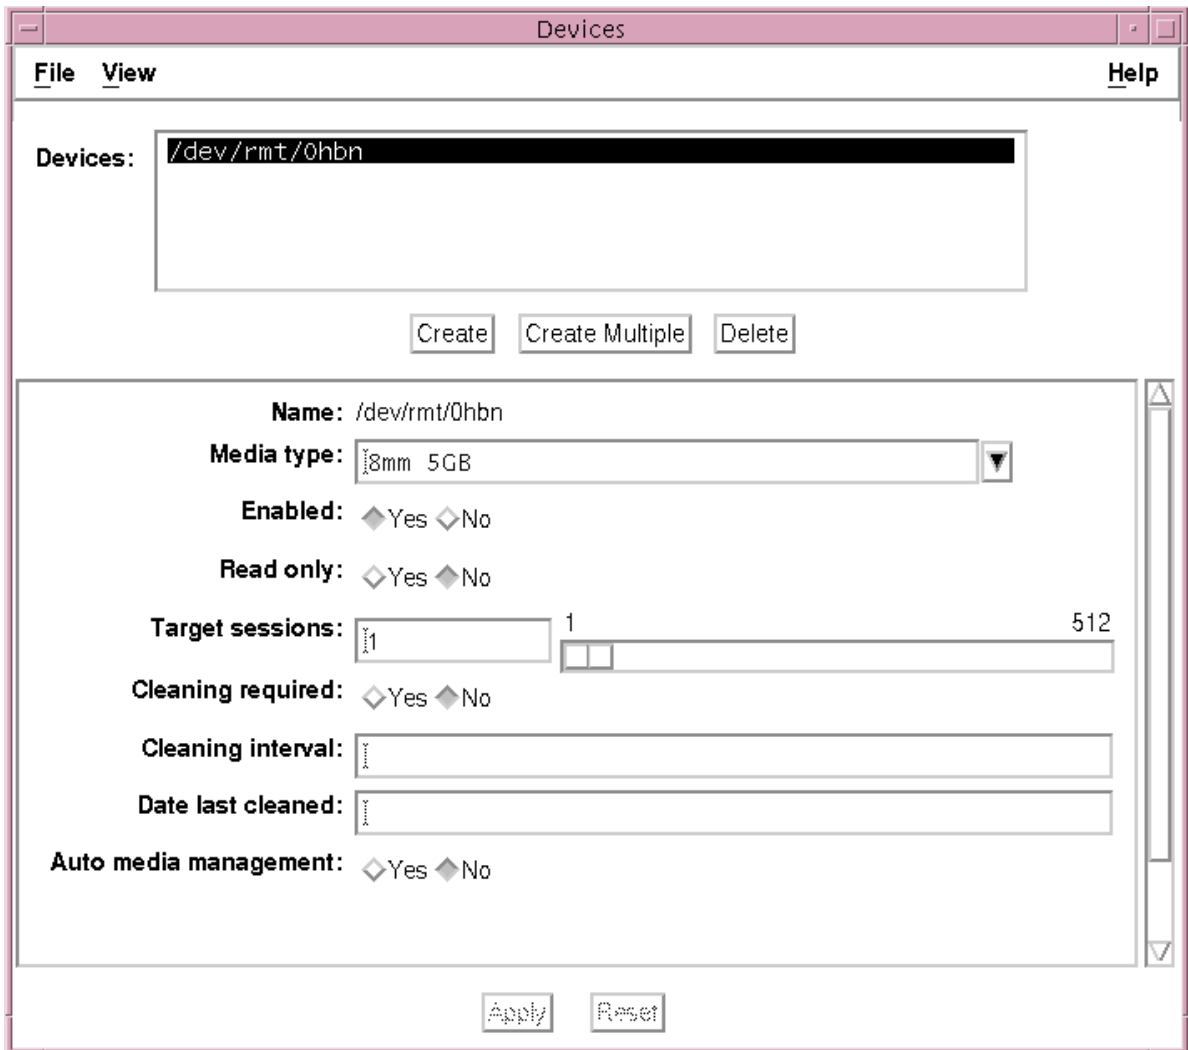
Devices

File View Help

Devices: /dev/rmt/0hbn

Create Create Multiple Delete

Name: /dev/rmt/0hbn

Media type: 8mm 5GB

Enabled: Yes No

Read only: Yes No

Target sessions: 1 1 512

Cleaning required: Yes No

Cleaning interval:

Date last cleaned:

Auto media management: Yes No

Apply Reset